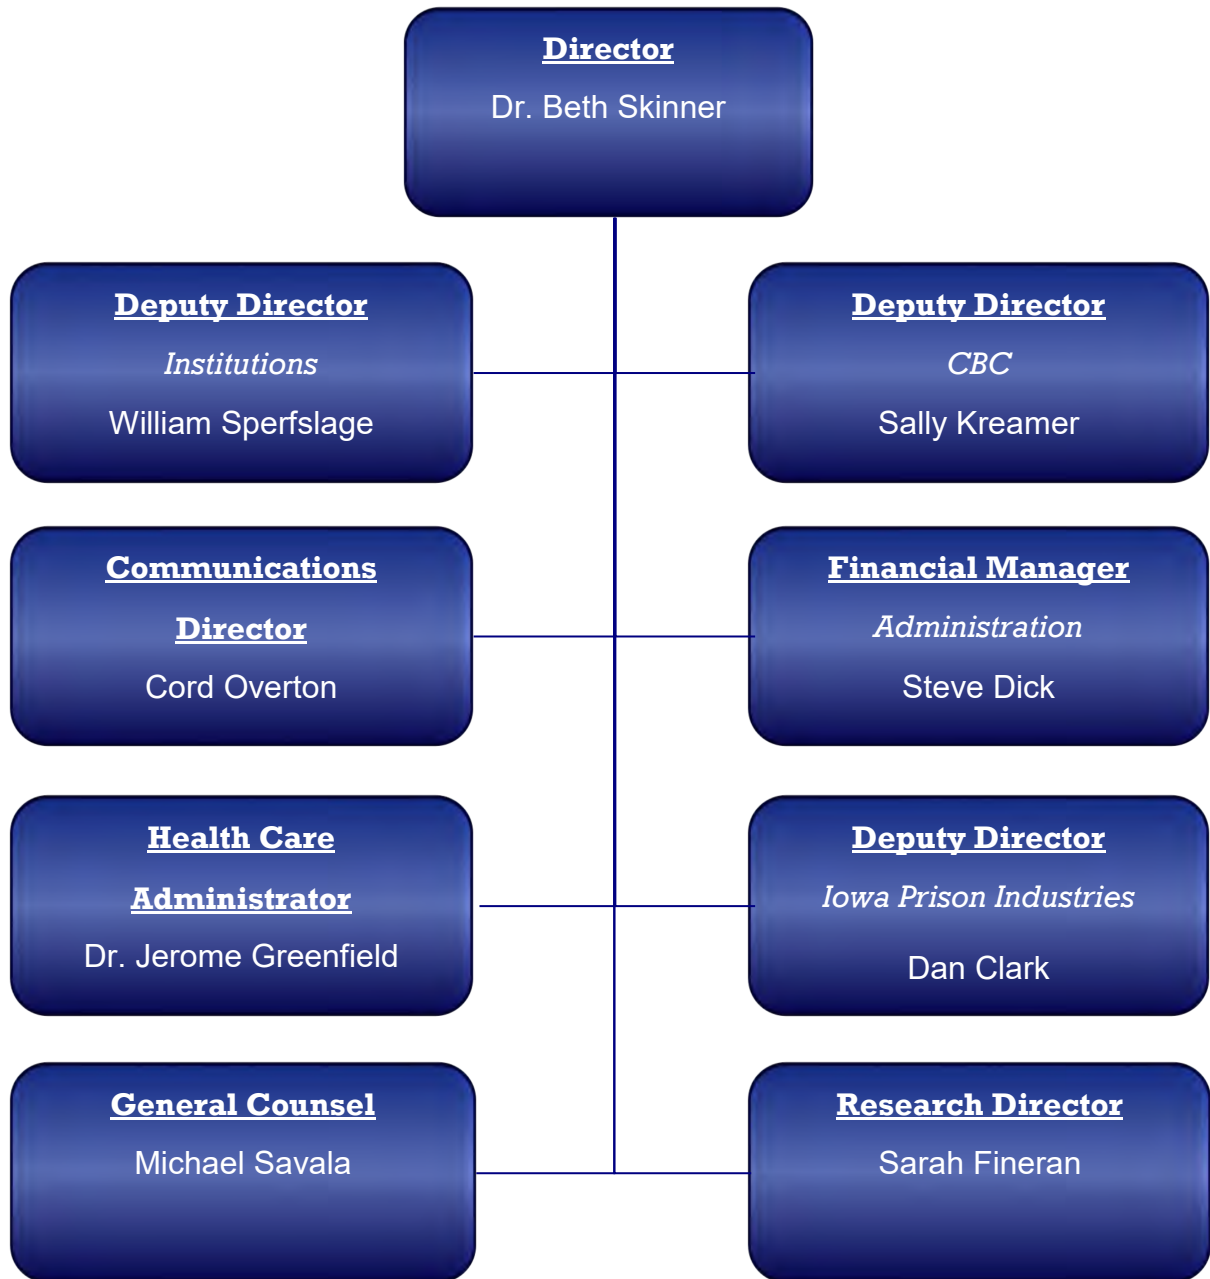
Director
Dr. Beth Skinner

Deputy Director
Institutions
William Sperfslage

Deputy Director
CBC
Sally Kreamer

Communications Director
Cord Overton

Financial Manager
Administration
Steve Dick

Health Care Administrator
Dr. Jerome Greenfield

Deputy Director
Iowa Prison Industries
Dan Clark

General Counsel
Michael Savala

Research Director
Sarah Fineran